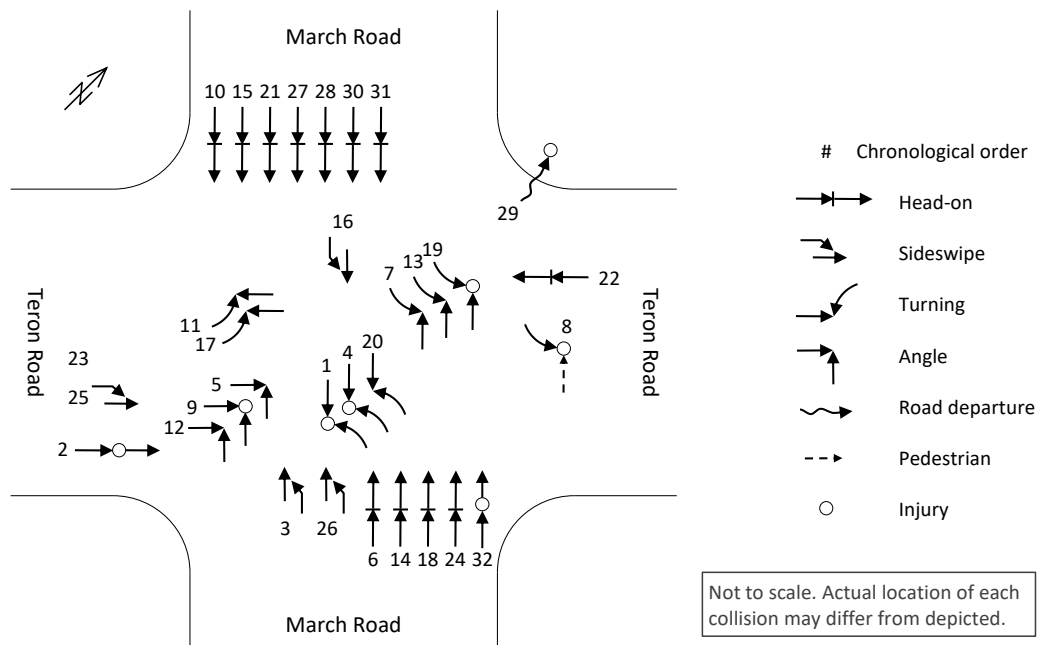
March Road

10 15 21 27 28 30 31

29

16

7 13 19

22

Teron Road

Teron Road

11

17

8

23

25

5

9

1 4 20

12

2

3 26

6 14 18 24 32

March Road

# Chronological order

Head-on

Sideswipe

Turning

Angle

Road departure

Pedestrian

Injury

Not to scale. Actual location of each collision may differ from depicted.